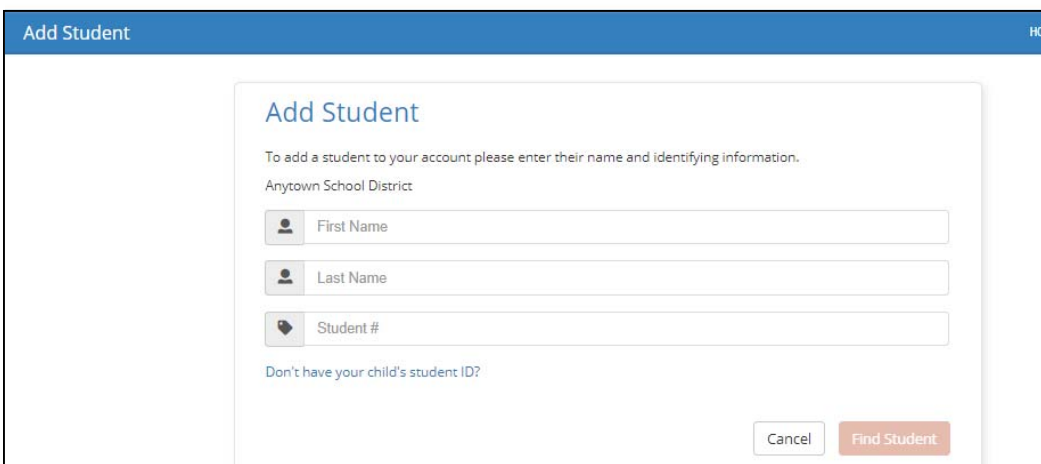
Add Student

HO

Add Student

To add a student to your account please enter their name and identifying information.

Anytown School District

First Name

Last Name

Student #

Don't have your child's student ID?

Cancel

Find Student